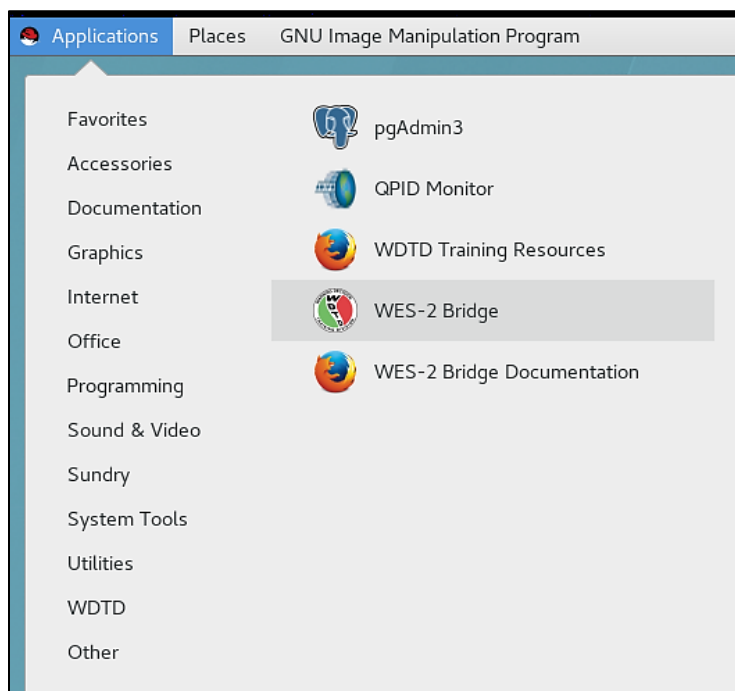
Applications Places GNU Image Manipulation Program

Favorites
Accessories
Documentation
Graphics
Internet
Office
Programming
Sound & Video
Sundry
System Tools
Utilities
WDTD
Other

pgAdmin3
QPID Monitor
WDTD Training Resources
WES-2 Bridge
WES-2 Bridge Documentation